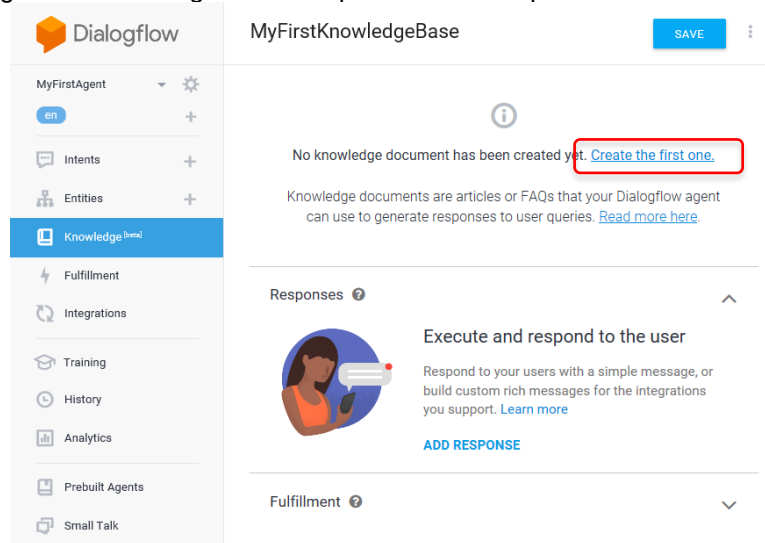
Dialogflow

MyFirstAgent

en

Intents

Entities

Knowledge [beta]

Fulfillment

Integrations

Training

History

Analytics

Prebuilt Agents

Small Talk

MyFirstKnowledgeBase

SAVE

No knowledge document has been created yet. Create the first one.

Knowledge documents are articles or FAQs that your Dialogflow agent can use to generate responses to user queries. Read more here.

Responses

Execute and respond to the user

Respond to your users with a simple message, or build custom rich messages for the integrations you support. Learn more

ADD RESPONSE

Fulfillment